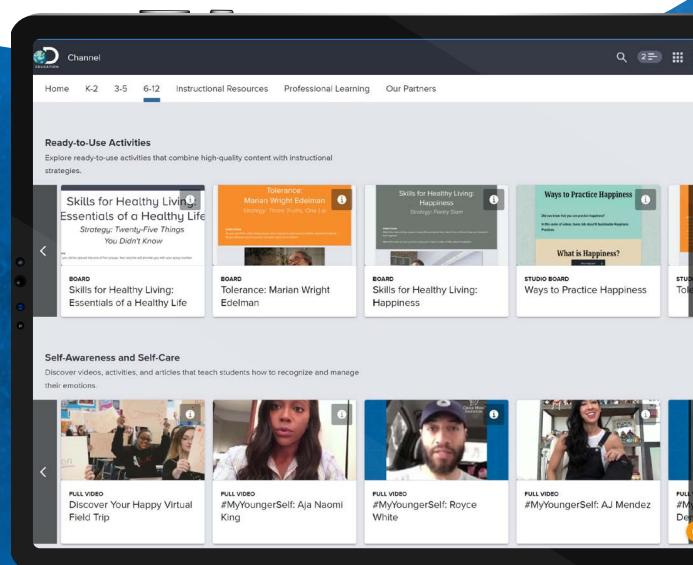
Channel

Home K-2 3-5 6-12 Instructional Resources Professional Learning Our Partners

Ready-to-Use Activities

Explore ready-to-use activities that combine high-quality content with instructional strategies.

Skills for Healthy Living: Essentials of a Healthy Life
Strategy: Twenty-Five Things You Didn't Know

BOARD
Skills for Healthy Living: Essentials of a Healthy Life

Tolerance: Marian Wright Edelman
Strategy: Three Truths, One Lie

BOARD
Tolerance: Marian Wright Edelman

Skills for Healthy Living: Happiness
Strategy: Poetry Slam

BOARD
Skills for Healthy Living: Happiness

Ways to Practice Happiness

What is Happiness?

STUDIO BOARD
Ways to Practice Happiness

STUD
Tole

Self-Awareness and Self-Care

Discover videos, activities, and articles that teach students how to recognize and manage their emotions.

FULL VIDEO
Discover Your Happy Virtual Field Trip

FULL VIDEO
#MyYoungerSelf: Aja Naomi King

FULL VIDEO
#MyYoungerSelf: Royce White

FULL VIDEO
#MyYoungerSelf: AJ Mendez

FULL
#M
De